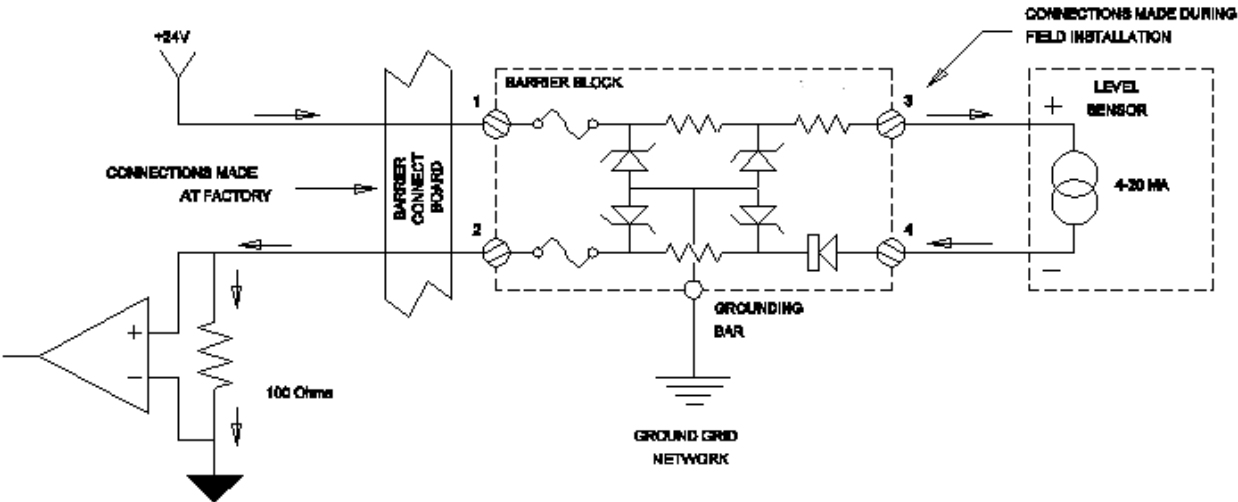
CONNECTIONS MADE DURING FIELD INSTALLATION

+24V

BARRIER BLOCK

1

3

LEVEL SENSOR

+

CONNECTIONS MADE AT FACTORY

BARRIER CONNECT BOARD

4-20 MA

2

4

−

+

−

GROUNDING BAR

100 Ohms

GROUND GRID NETWORK